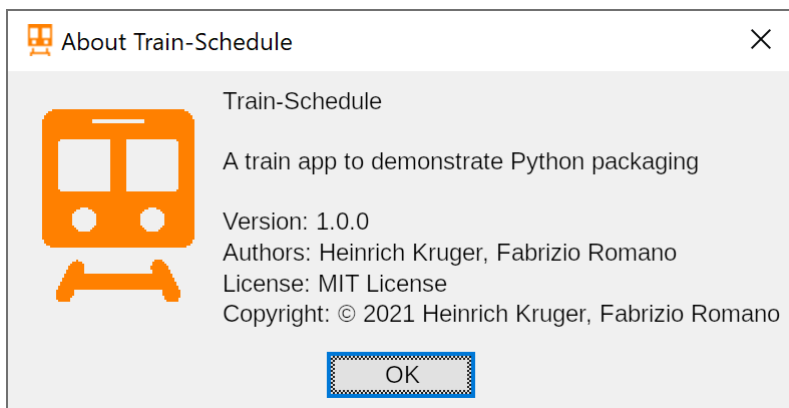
About Train-Schedule

Train-Schedule

A train app to demonstrate Python packaging

Version: 1.0.0
Authors: Heinrich Kruger, Fabrizio Romano
License: MIT License
Copyright: © 2021 Heinrich Kruger, Fabrizio Romano

OK